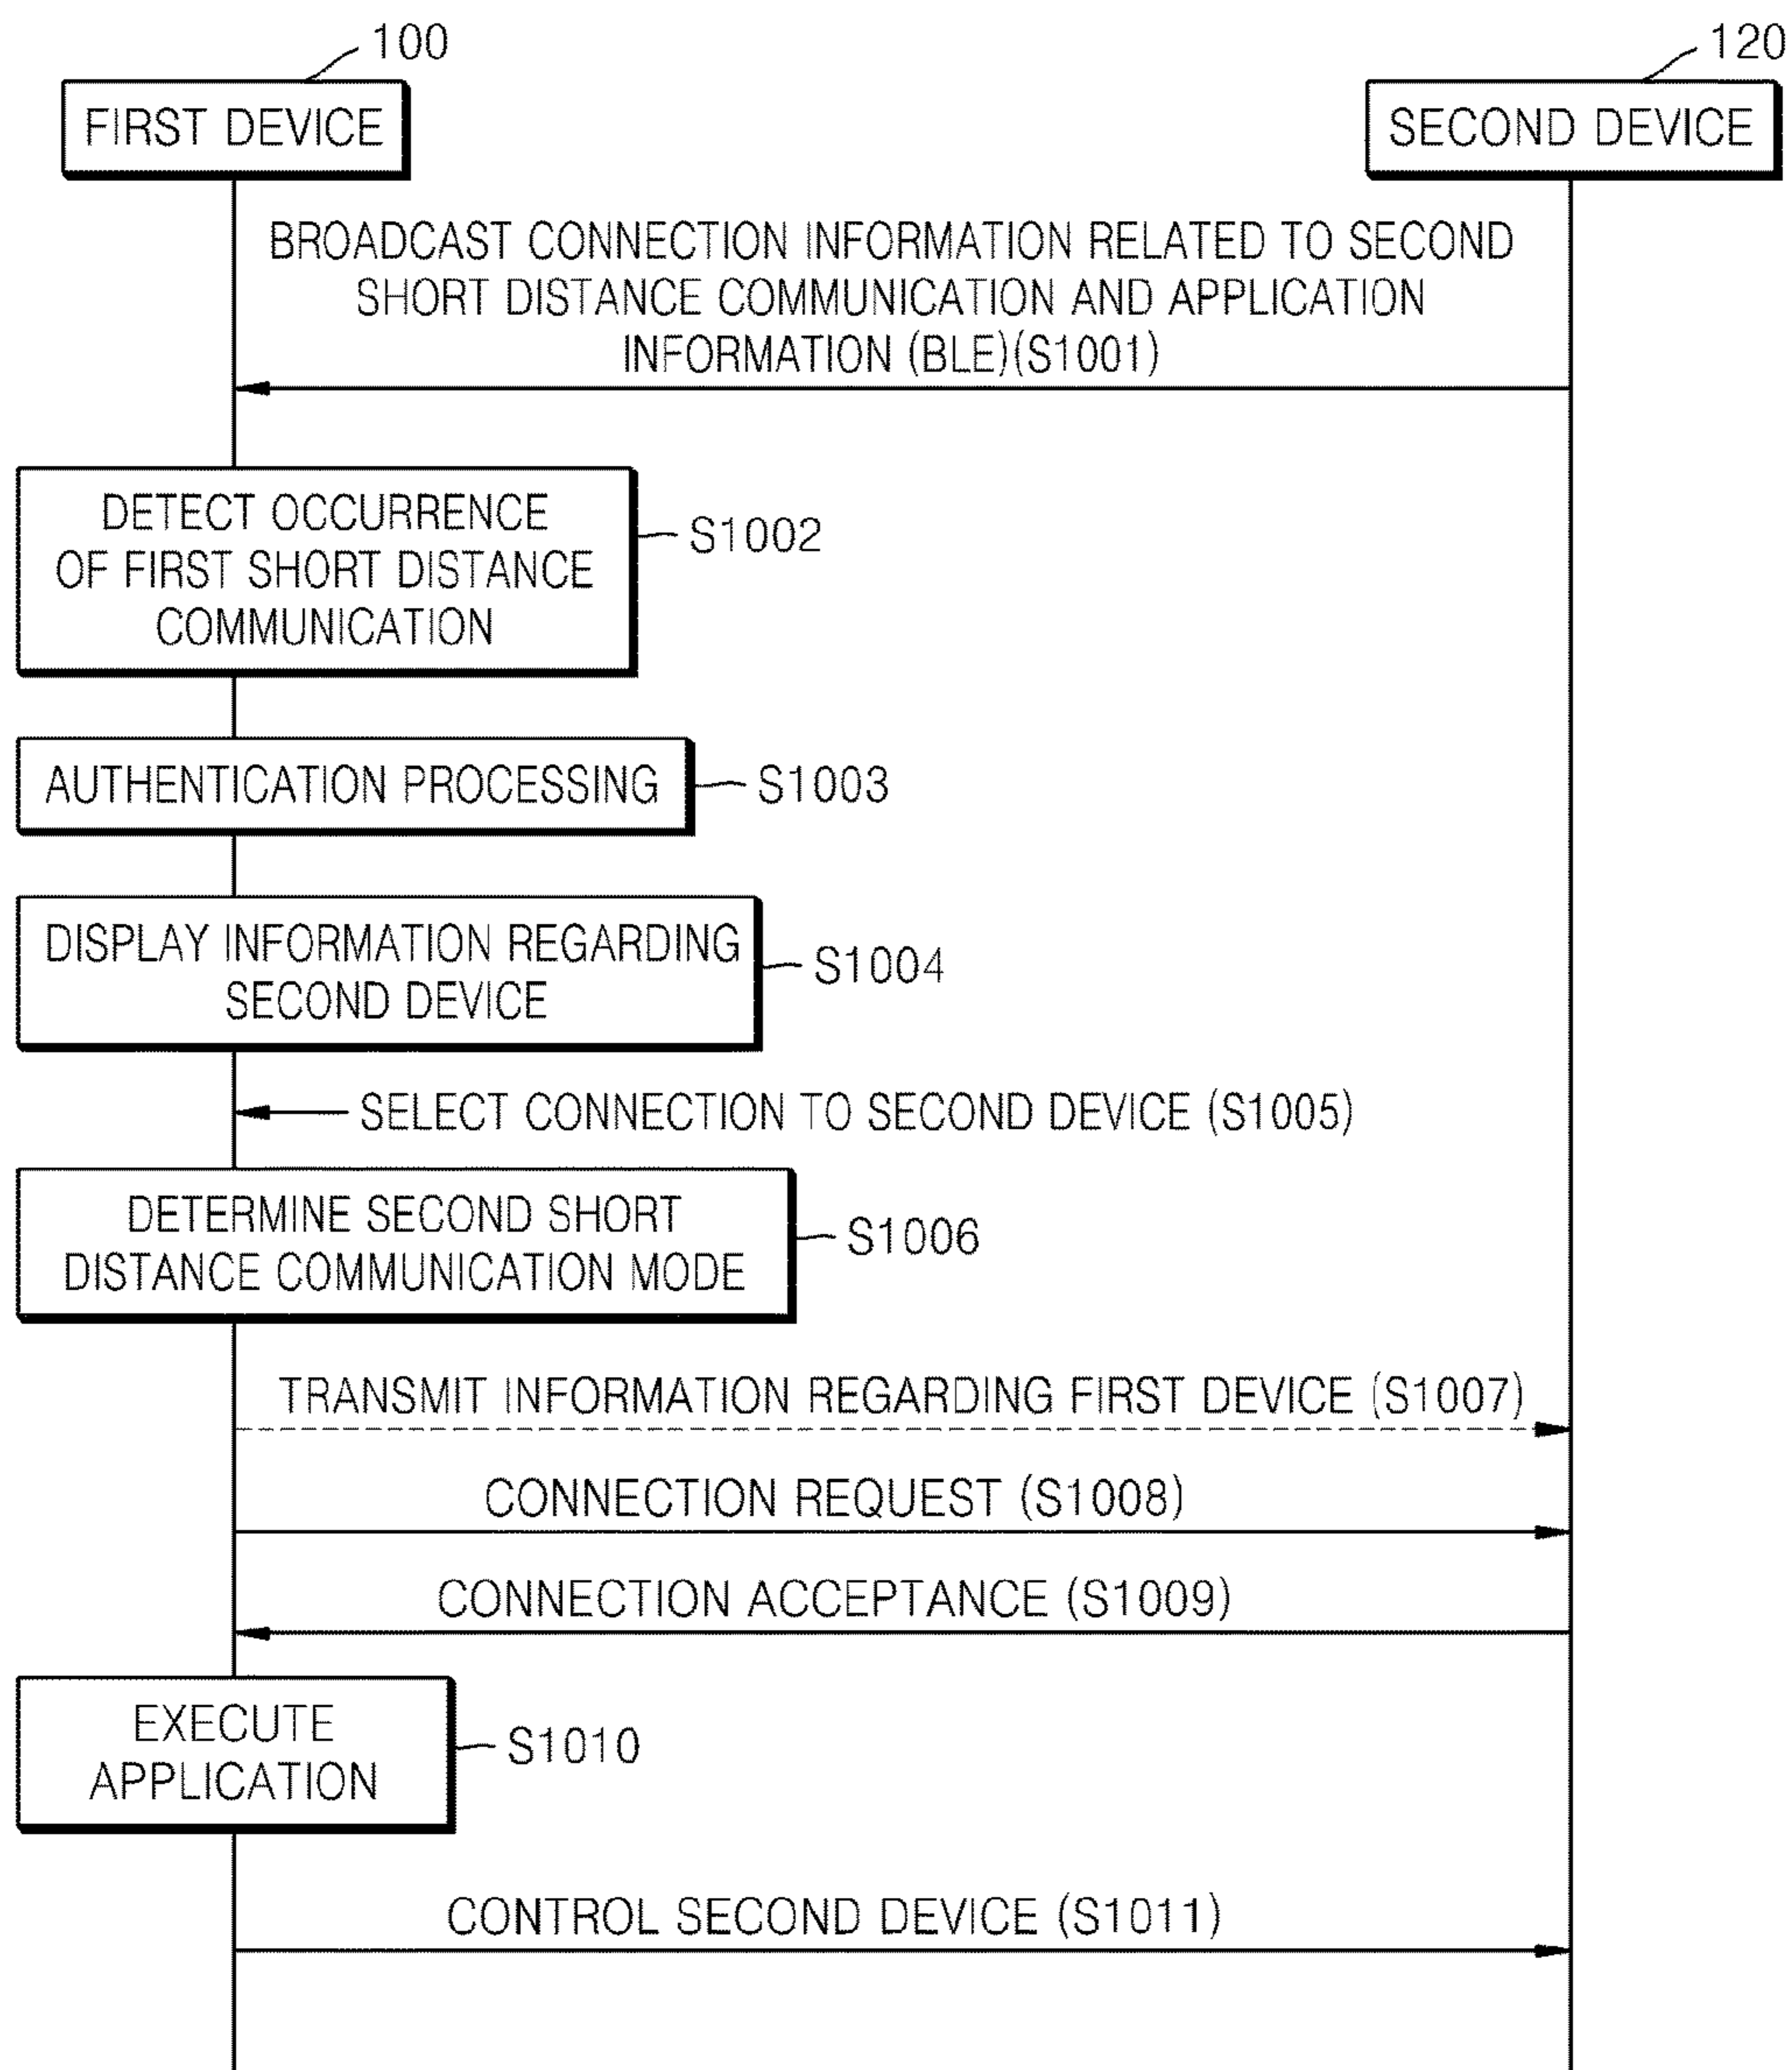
100

FIRST DEVICE

120

SECOND DEVICE

BROADCAST CONNECTION INFORMATION RELATED TO SECOND SHORT DISTANCE COMMUNICATION AND APPLICATION INFORMATION (BLE)(S1001)

DETECT OCCURRENCE OF FIRST SHORT DISTANCE COMMUNICATION

S1002

AUTHENTICATION PROCESSING

S1003

DISPLAY INFORMATION REGARDING SECOND DEVICE

S1004

SELECT CONNECTION TO SECOND DEVICE (S1005)

DETERMINE SECOND SHORT DISTANCE COMMUNICATION MODE

S1006

TRANSMIT INFORMATION REGARDING FIRST DEVICE (S1007)

CONNECTION REQUEST (S1008)

CONNECTION ACCEPTANCE (S1009)

EXECUTE APPLICATION

S1010

CONTROL SECOND DEVICE (S1011)